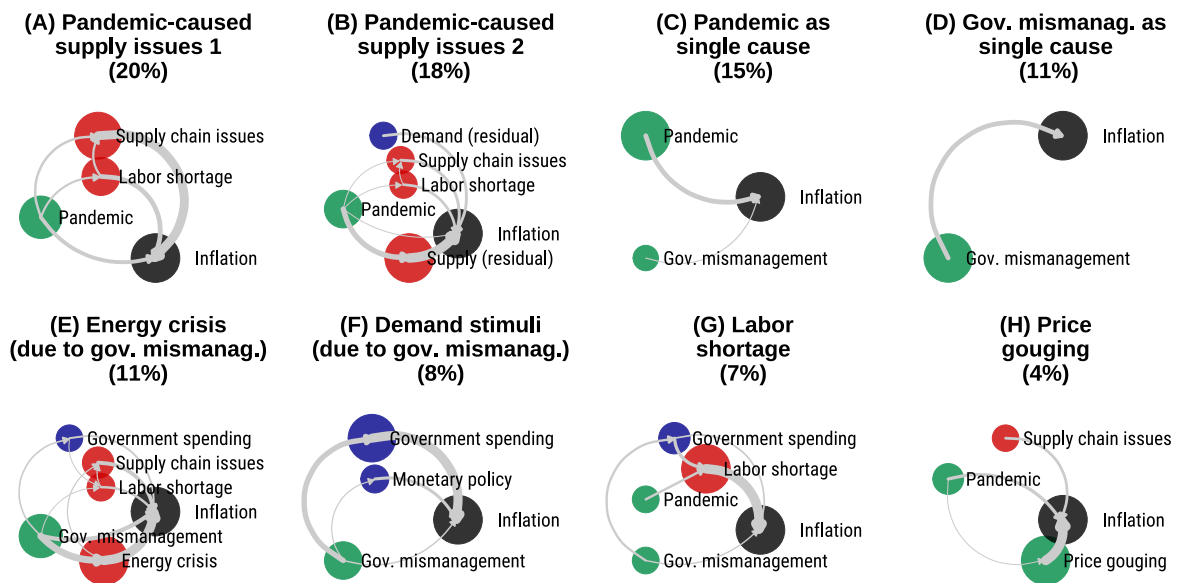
(A) Pandemic-caused supply issues 1 (20%)

Supply chain issues
Labor shortage
Pandemic
Inflation

(B) Pandemic-caused supply issues 2 (18%)

Demand (residual)
Supply chain issues
Labor shortage
Pandemic
Inflation
Supply (residual)

(C) Pandemic as single cause (15%)

Pandemic
Inflation
Gov. mismanagement

(D) Gov. mismanag. as single cause (11%)

Inflation
Gov. mismanagement

(E) Energy crisis (due to gov. mismanag.) (11%)

Government spending
Supply chain issues
Labor shortage
Inflation
Gov. mismanagement
Energy crisis

(F) Demand stimuli (due to gov. mismanag.) (8%)

Government spending
Monetary policy
Inflation
Gov. mismanagement

(G) Labor shortage (7%)

Government spending
Labor shortage
Pandemic
Inflation
Gov. mismanagement

(H) Price gouging (4%)

Supply chain issues
Pandemic
Inflation
Price gouging